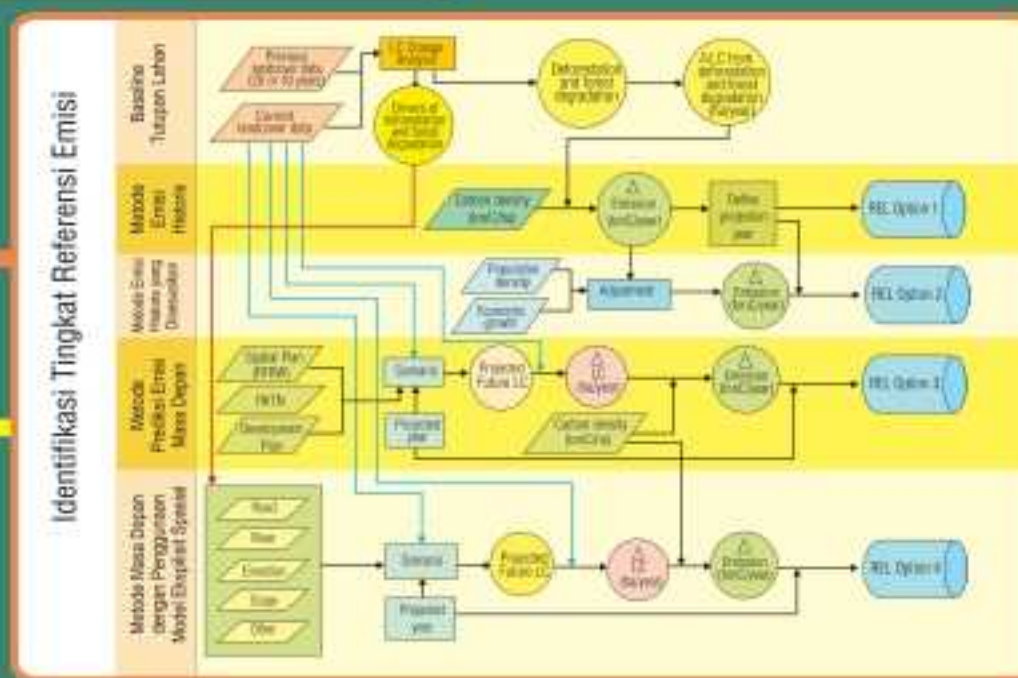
Identifikasi Tingkat Referensi Emisi

Baseline Tutupan Lahan

Metode Emisi Historis

Metode Emisi Historis yang Disesuaikan

Metode Prediksi Emisi Masa Depan

Metode Masa Depan dengan Penggunaan Model Eksplisit Spasial

Previous landcover data (20 or 10 years)

Current landcover data

LC Change Analysis

Drivers of deforestation and forest degradation

Deforestation and forest degradation

ΔLC from deforestation and forest degradation (ha/year)

Carbon density (tonC/ha)

Δ Emission (tonCO2eq/ha)

Define projection year

REL Option 1

Projected density

Economic growth

Adjustment

Δ Emission (tonCO2eq/ha)

REL Option 2

Spatial Plan (RTRW)

RKTN

Development Plan

Scenario

Projected Future LC

Δ LC (ha/year)

Δ Emission (tonCO2eq/ha)

REL Option 3

Projected year

Carbon density (tonC/ha)

Road

River

Elevation

Slope

Other

Scenario

Projected Future LC

Δ LC (ha/year)

Δ Emission (tonCO2eq/ha)

REL Option 4

Projected year